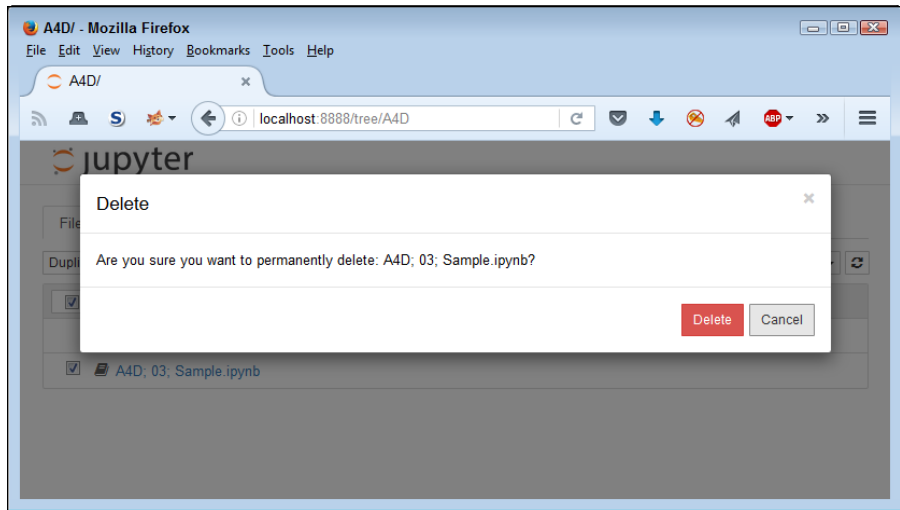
A4D/ - Mozilla Firefox

File Edit View History Bookmarks Tools Help

A4D/ ×

localhost:8888/tree/A4D

jupyter

File

Dupli

Delete ×

Are you sure you want to permanently delete: A4D; 03; Sample.ipynb?

Delete Cancel

A4D; 03; Sample.ipynb